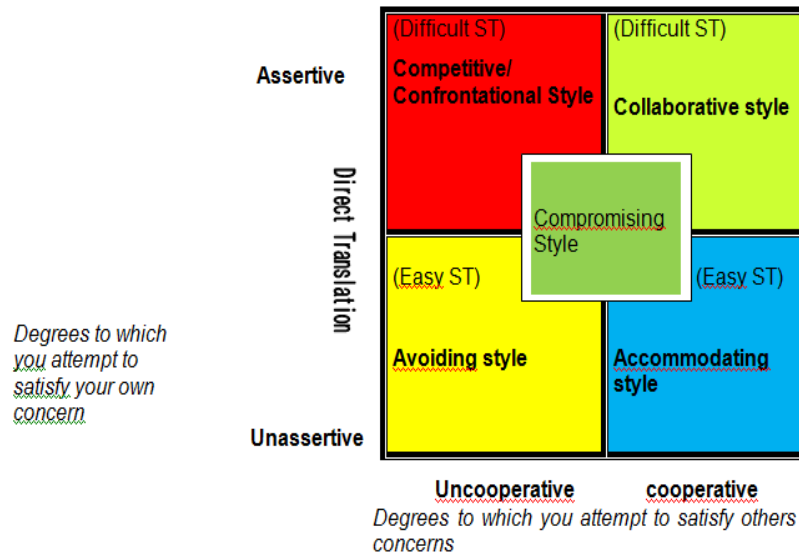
Assertive

Unassertive

Direct Translation

Degrees to which you attempt to satisfy your own concern

(Difficult ST)

Competitive/ Confrontational Style

(Difficult ST)

Collaborative style

Compromising Style

(Easy ST)

Avoiding style

(Easy ST)

Accommodating style

Uncooperative

cooperative

Degrees to which you attempt to satisfy others concerns